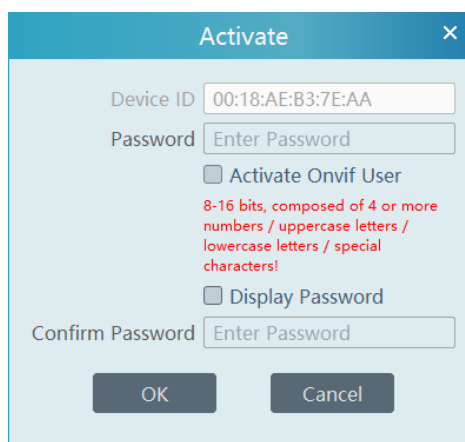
Activate ×

Device ID 00:18:AE:B3:7E:AA

Password Enter Password

Activate Onvif User

8-16 bits, composed of 4 or more numbers / uppercase letters / lowercase letters / special characters!

Display Password

Confirm Password Enter Password

OK Cancel